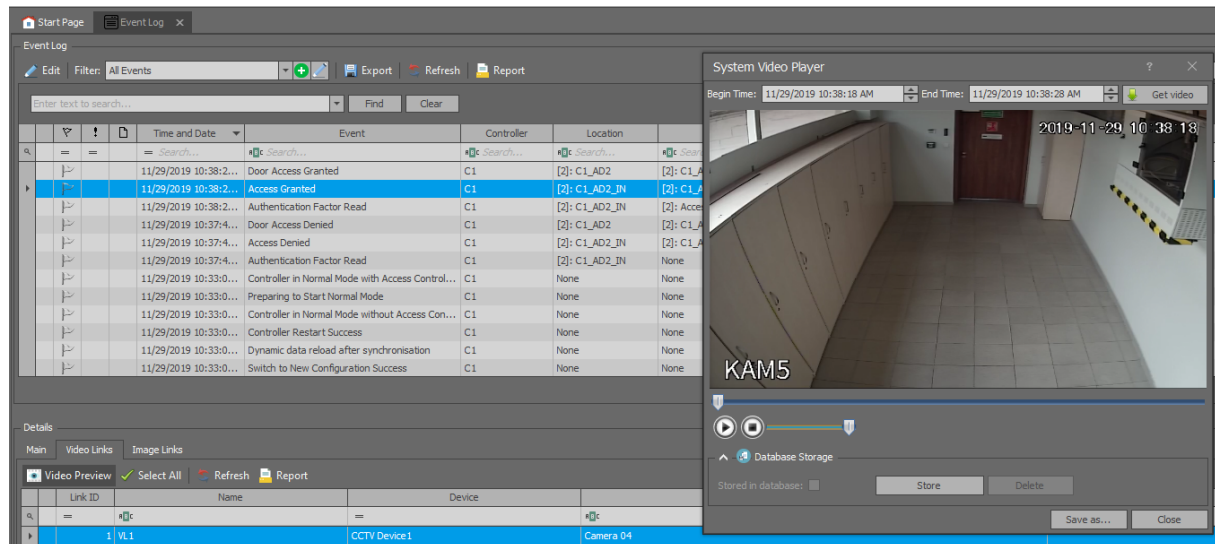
Start Page | Event Log ×

Event Log

Edit Filter: All Events | Export | Refresh | Report

Enter text to search... | Find | Clear

| | | ! | | Time and Date | Event | Controller | Location | |
|---|---|---|---|---|---|---|---|---|
| | = | = | | = Search... | Search... | Search... | Search... | Sear |
| | | | | 11/29/2019 10:38:2... | Door Access Granted | C1 | [2]: C1_AD2 | [2]: C1_A |
| | | | | 11/29/2019 10:38:2... | Access Granted | C1 | [2]: C1_AD2_IN | [2]: C1_A |
| | | | | 11/29/2019 10:38:2... | Authentication Factor Read | C1 | [2]: C1_AD2_IN | [2]: Acce |
| | | | | 11/29/2019 10:37:4... | Door Access Denied | C1 | [2]: C1_AD2 | [2]: C1_A |
| | | | | 11/29/2019 10:37:4... | Access Denied | C1 | [2]: C1_AD2_IN | [2]: C1_A |
| | | | | 11/29/2019 10:37:4... | Authentication Factor Read | C1 | [2]: C1_AD2_IN | None |
| | | | | 11/29/2019 10:33:0... | Controller in Normal Mode with Access Control... | C1 | None | None |
| | | | | 11/29/2019 10:33:0... | Preparing to Start Normal Mode | C1 | None | None |
| | | | | 11/29/2019 10:33:0... | Controller in Normal Mode without Access Con... | C1 | None | None |
| | | | | 11/29/2019 10:33:0... | Controller Restart Success | C1 | None | None |
| | | | | 11/29/2019 10:33:0... | Dynamic data reload after synchronisation | C1 | None | None |
| | | | | 11/29/2019 10:33:0... | Switch to New Configuration Success | C1 | None | None |

Details

Main | Video Links | Image Links

Video Preview | Select All | Refresh | Report

| | Link ID | Name | Device | |
|---|---|---|---|---|
| | = | | = | |
| | 1 | VL1 | CCTV Device1 | Camera 04 |

System Video Player ? ×

Begin Time: 11/29/2019 10:38:18 AM End Time: 11/29/2019 10:38:28 AM Get video

2019-11-29 10 38 18

KAM5

Database Storage

Stored in database: | Store | Delete

Save as... | Close